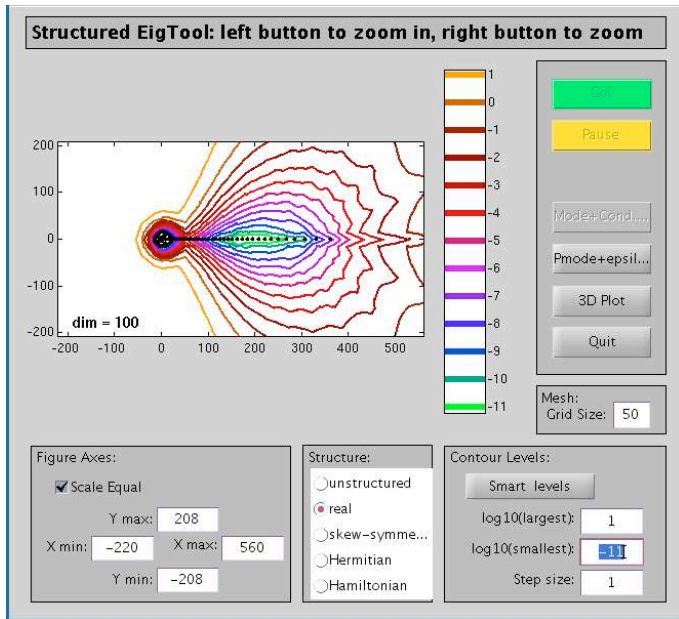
Structured EigTool: left button to zoom in, right button to zoom

200
100
0
-100
-200
dim = 100
-200 -100 0 100 200 300 400 500

1
0
-1
-2
-3
-4
-5
-6
-7
-8
-9
-10
-11

Go!
Pause
Mode+Cond...
Pmode+epsil...
3D Plot
Quit

Mesh:
Grid Size: 50

Figure Axes:
Scale Equal
Y max: 208
X min: -220
X max: 560
Y min: -208

Structure:
unstructured
real
skew-symme...
Hermitian
Hamiltonian

Contour Levels:
Smart levels
log10(largest): 1
log10(smallest): -11
Step size: 1